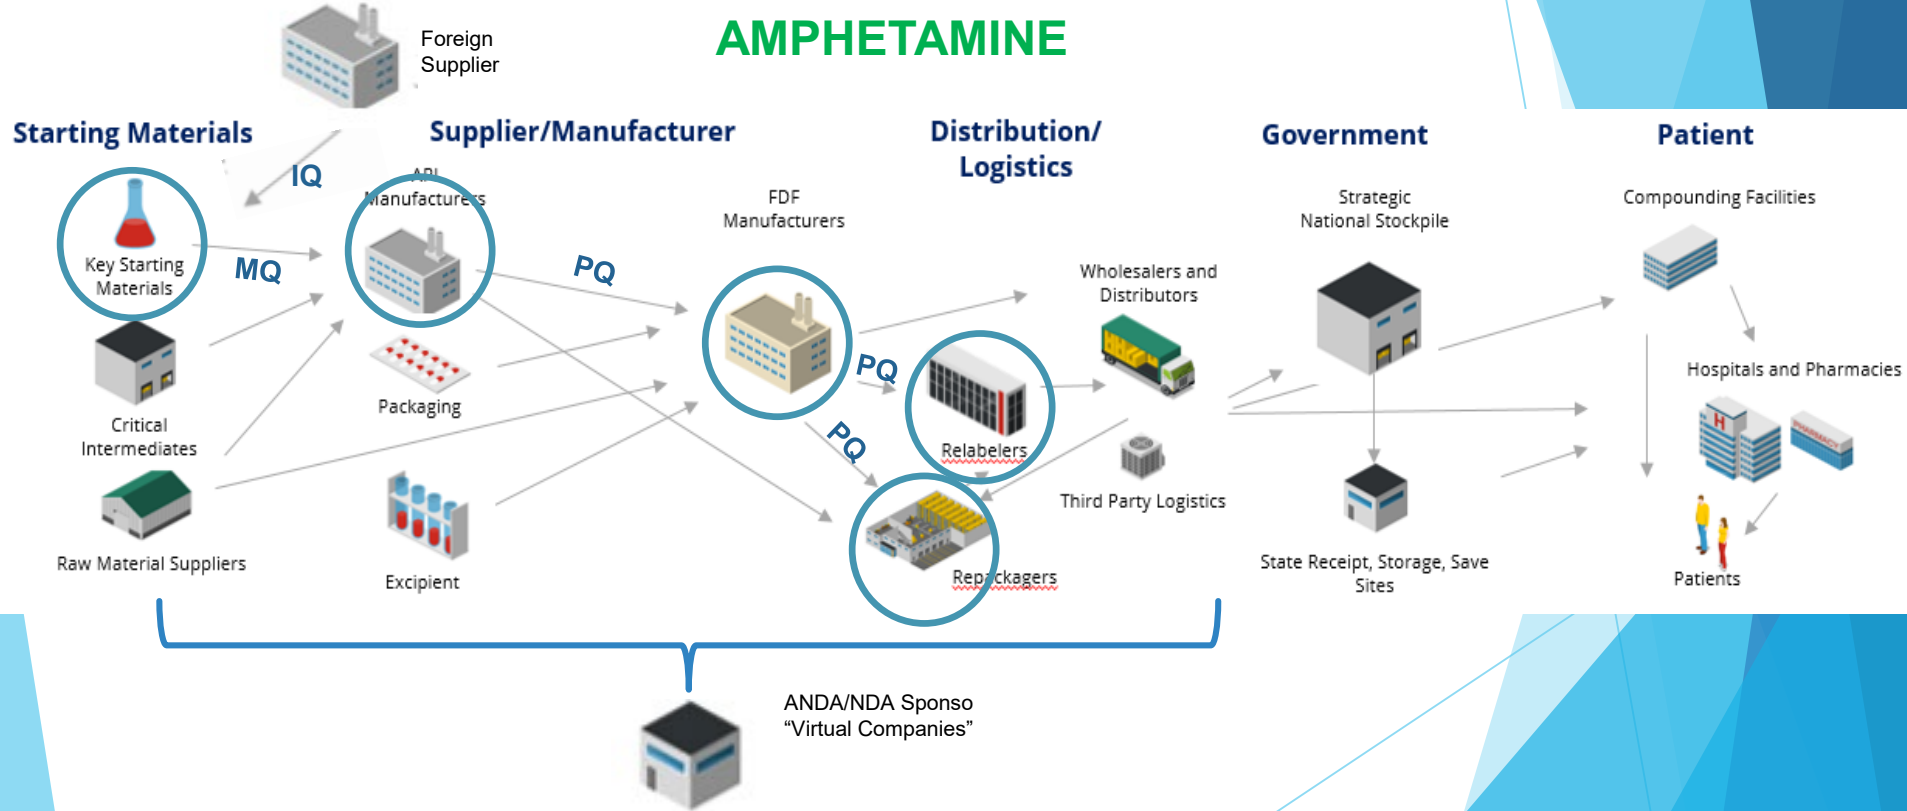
Foreign Supplier

AMPHETAMINE

Starting Materials

Supplier/Manufacturer

Distribution/ Logistics

Government

Patient

IQ

API Manufacturers

FDF Manufacturers

Strategic National Stockpile

Compounding Facilities

Key Starting Materials

MQ

PQ

Wholesalers and Distributors

Critical Intermediates

Packaging

PQ

Relabelers

Hospitals and Pharmacies

PQ

Third Party Logistics

Raw Material Suppliers

Excipient

Repackagers

State Receipt, Storage, Save Sites

Patients

ANDA/NDA Sponso "Virtual Companies"